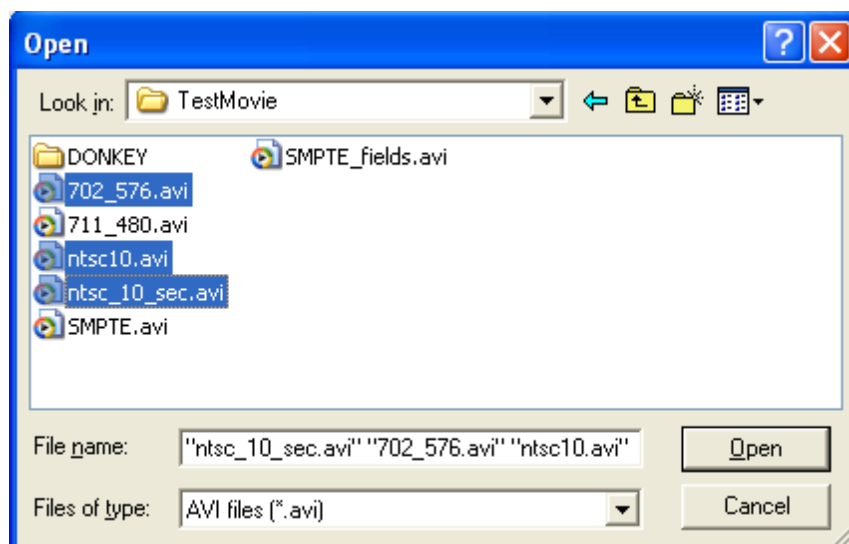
Open

?

Look in: TestMovie

DONKEY
702_576.avi
711_480.avi
ntsc10.avi
ntsc_10_sec.avi
SMPTE.avi

SMPTE_fields.avi

File name: "ntsc_10_sec.avi" "702_576.avi" "ntsc10.avi"

Open

Files of type: AVI files (*.avi)

Cancel